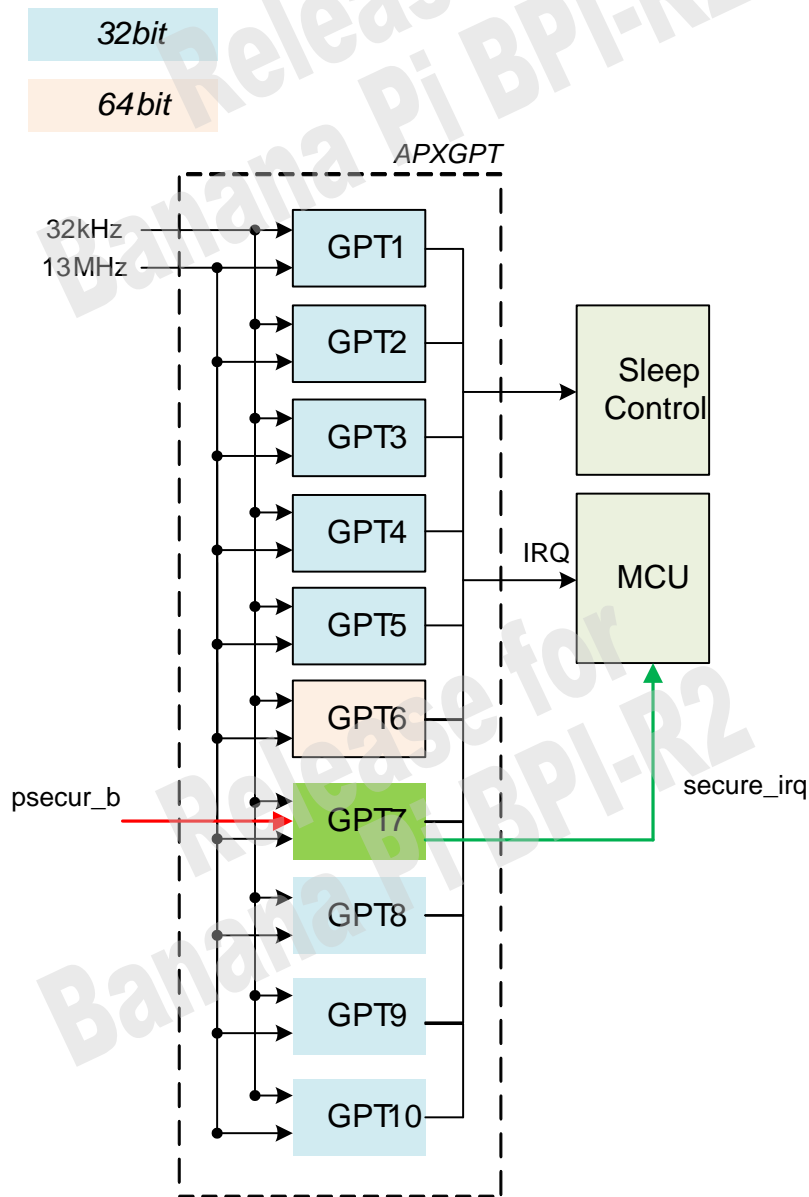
32bit

64bit

APXGPT

32kHz

13MHz

GPT1

GPT2

GPT3

GPT4

GPT5

GPT6

GPT7

GPT8

GPT9

GPT10

Sleep Control

IRQ

MCU

psecur_b

secure_irq

Release for Banana Pi BPI-R2

Release for Banana Pi BPI-R2